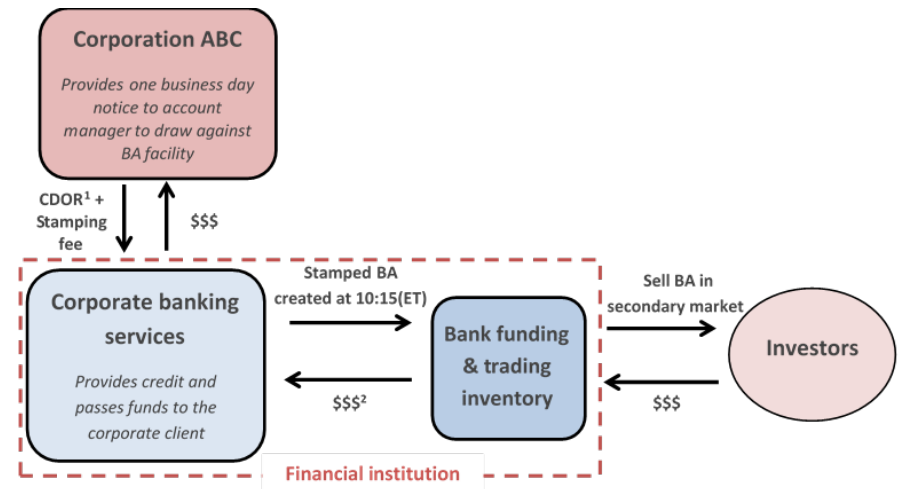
Corporation ABC

Provides one business day notice to account manager to draw against BA facility

CDOR$^1$ + Stamping fee

$$$

Corporate banking services

Provides credit and passes funds to the corporate client

Stamped BA created at 10:15(ET)

$$$$^2$

Bank funding & trading inventory

Sell BA in secondary market

$$$

Investors

Financial institution